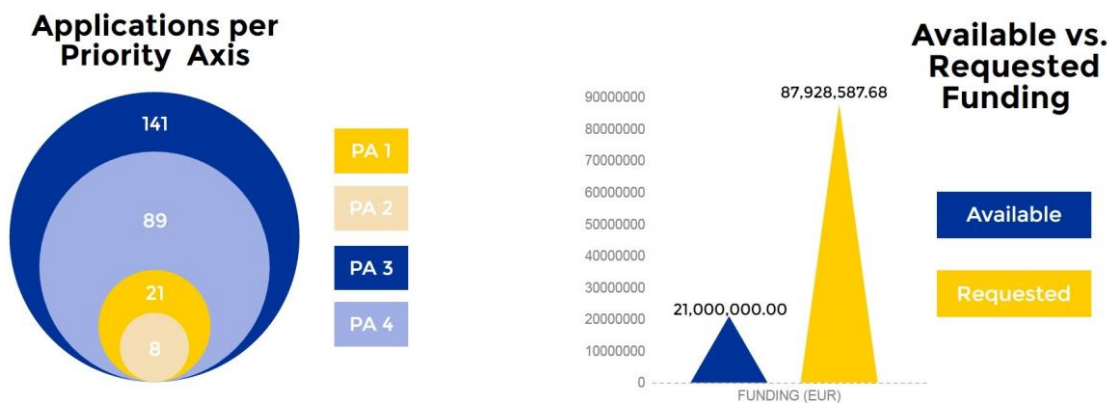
Applications per Priority Axis

141

89

21

8

PA 1

PA 2

PA 3

PA 4

Available vs. Requested Funding

90000000
80000000
70000000
60000000
50000000
40000000
30000000
20000000
10000000
0

87,928,587.68

21,000,000.00

FUNDING (EUR)

Available

Requested